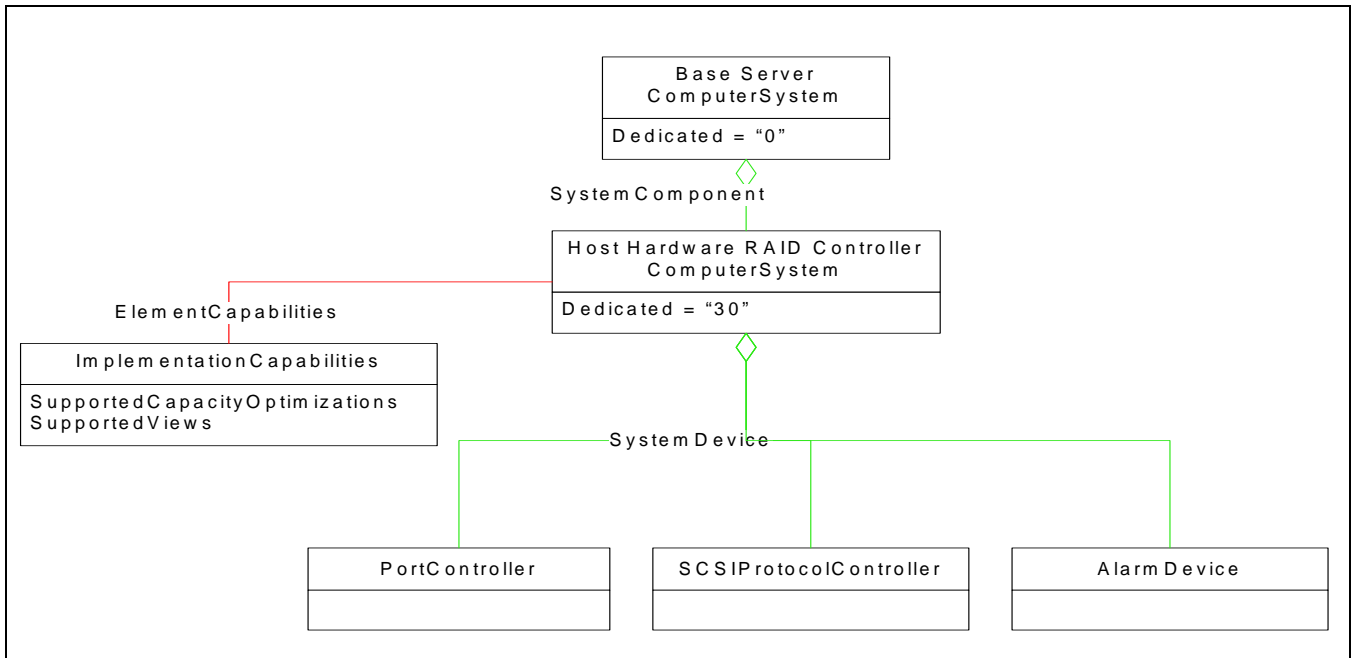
Base Server
ComputerSystem

Dedicated = “0”

SystemComponent

Host Hardware RAID Controller
ComputerSystem

Dedicated = “30”

ElementCapabilities

ImplementationCapabilities

SupportedCapacityOptimizations
SupportedViews

SystemDevice

PortController

SCSIProtocolController

AlarmDevice